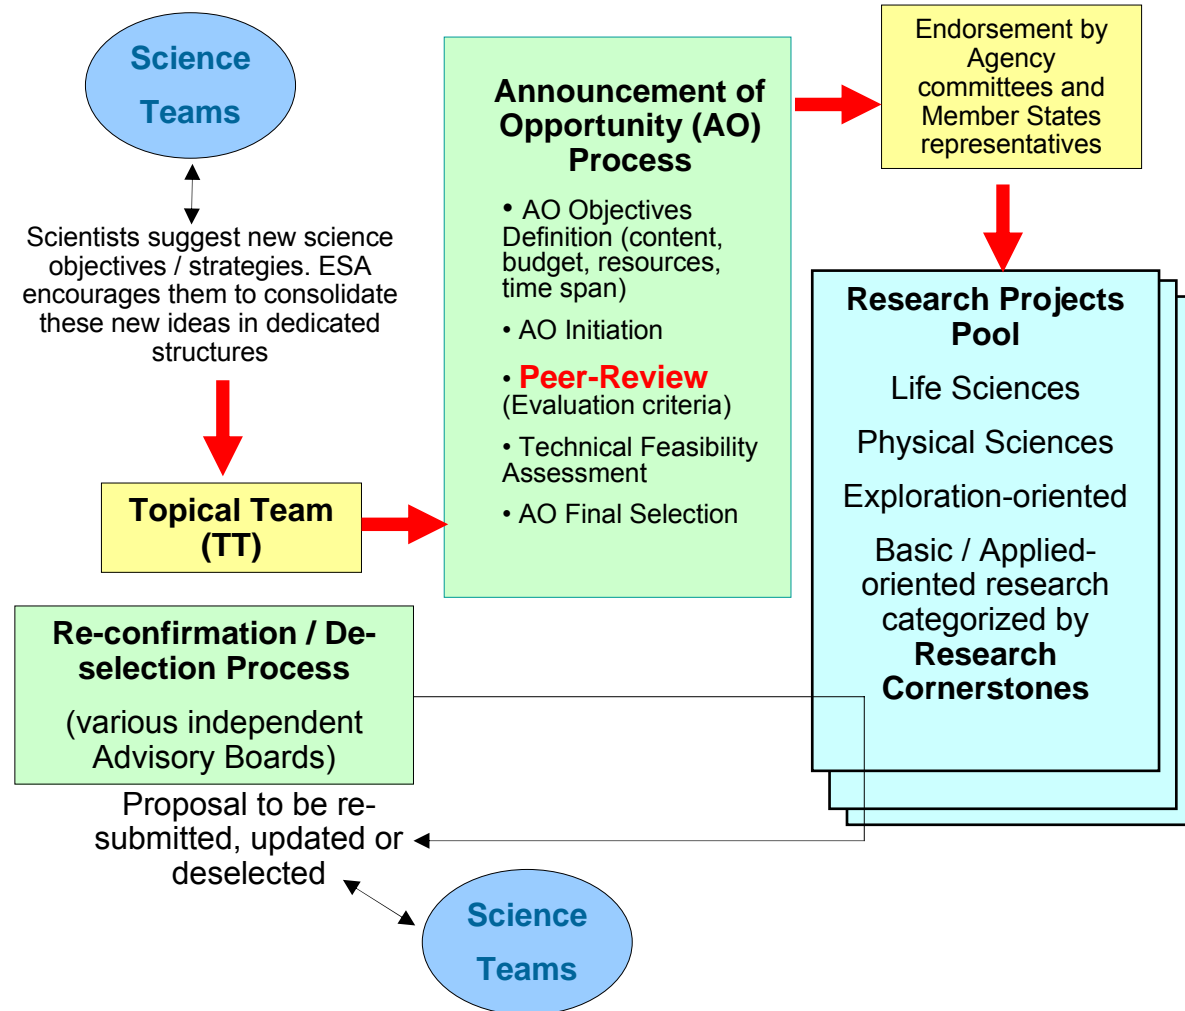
Science Teams

Scientists suggest new science objectives / strategies. ESA encourages them to consolidate these new ideas in dedicated structures

Topical Team (TT)

Announcement of Opportunity (AO) Process

• AO Objectives Definition (content, budget, resources, time span)

• AO Initiation

• Peer-Review (Evaluation criteria)

• Technical Feasibility Assessment

• AO Final Selection

Endorsement by Agency committees and Member States representatives

Research Projects Pool

Life Sciences

Physical Sciences

Exploration-oriented

Basic / Applied-oriented research categorized by Research Cornerstones

Re-confirmation / De-selection Process

(various independent Advisory Boards)

Proposal to be re-submitted, updated or deselected

Science Teams